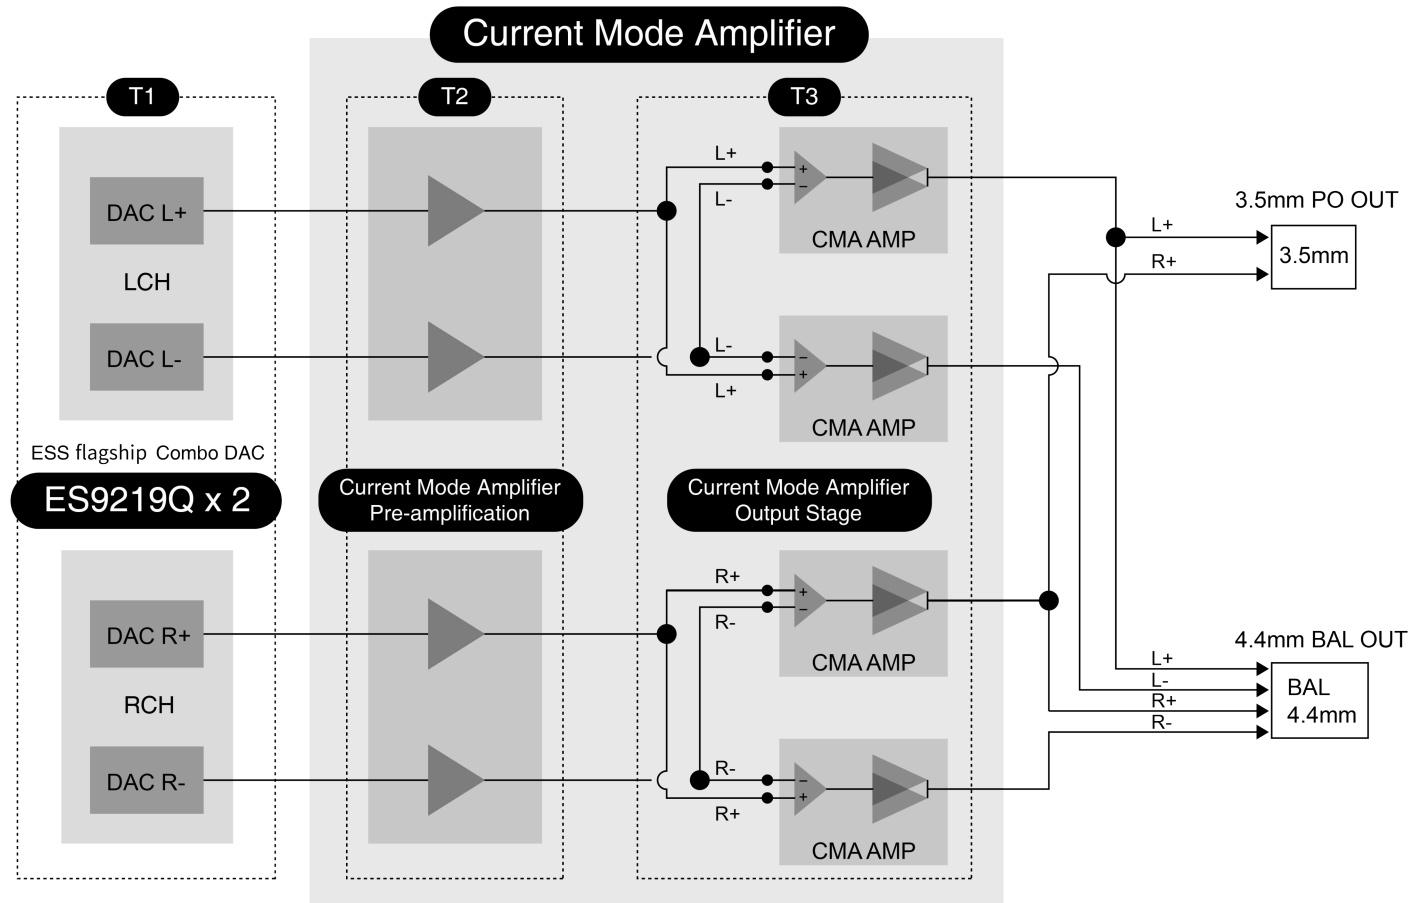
Current Mode Amplifier

T1

DAC L+

LCH

DAC L-

ESS flagship Combo DAC

ES9219Q x 2

DAC R+

RCH

DAC R-

T2

Current Mode Amplifier Pre-amplification

T3

L+
L-
+
-
CMA AMP

L-
L+
-
+
CMA AMP

Current Mode Amplifier Output Stage

R+
R-
+
-
CMA AMP

R-
R+
-
+
CMA AMP

3.5mm PO OUT

L+
R+
3.5mm

4.4mm BAL OUT

L+
L-
R+
R-
BAL
4.4mm